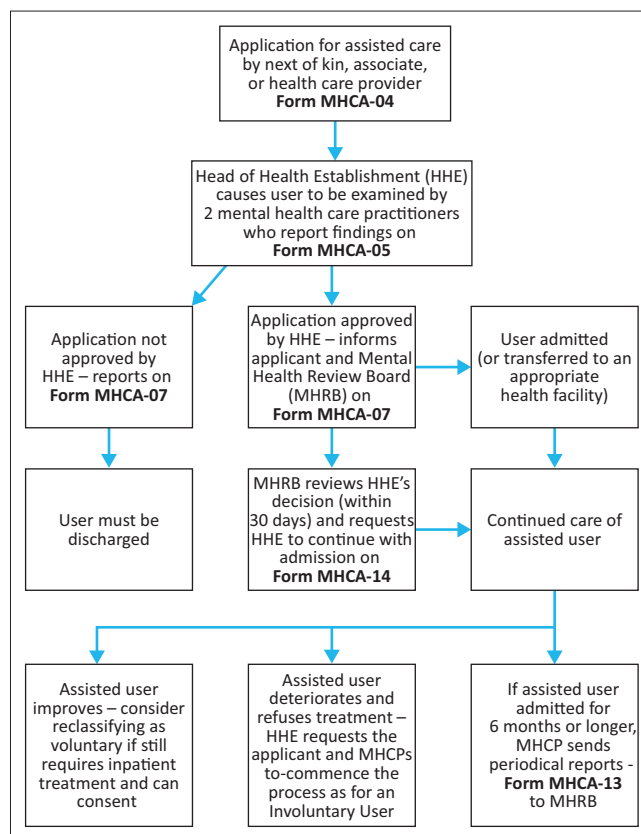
Application for assisted care by next of kin, associate, or health care provider
**Form MHCA-04**

Head of Health Establishment (HHE) causes user to be examined by 2 mental health care practitioners who report findings on
**Form MHCA-05**

Application not approved by HHE – reports on **Form MHCA-07**

Application approved by HHE – informs applicant and Mental Health Review Board (MHRB) on **Form MHCA-07**

User admitted (or transferred to an appropriate health facility)

User must be discharged

MHRB reviews HHE's decision (within 30 days) and requests HHE to continue with admission on **Form MHCA-14**

Continued care of assisted user

Assisted user improves – consider reclassifying as voluntary if still requires inpatient treatment and can consent

Assisted user deteriorates and refuses treatment – HHE requests the applicant and MHCPs to-commence the process as for an Involuntary User

If assisted user admitted for 6 months or longer, MHCP sends periodical reports - **Form MHCA-13** to MHRB